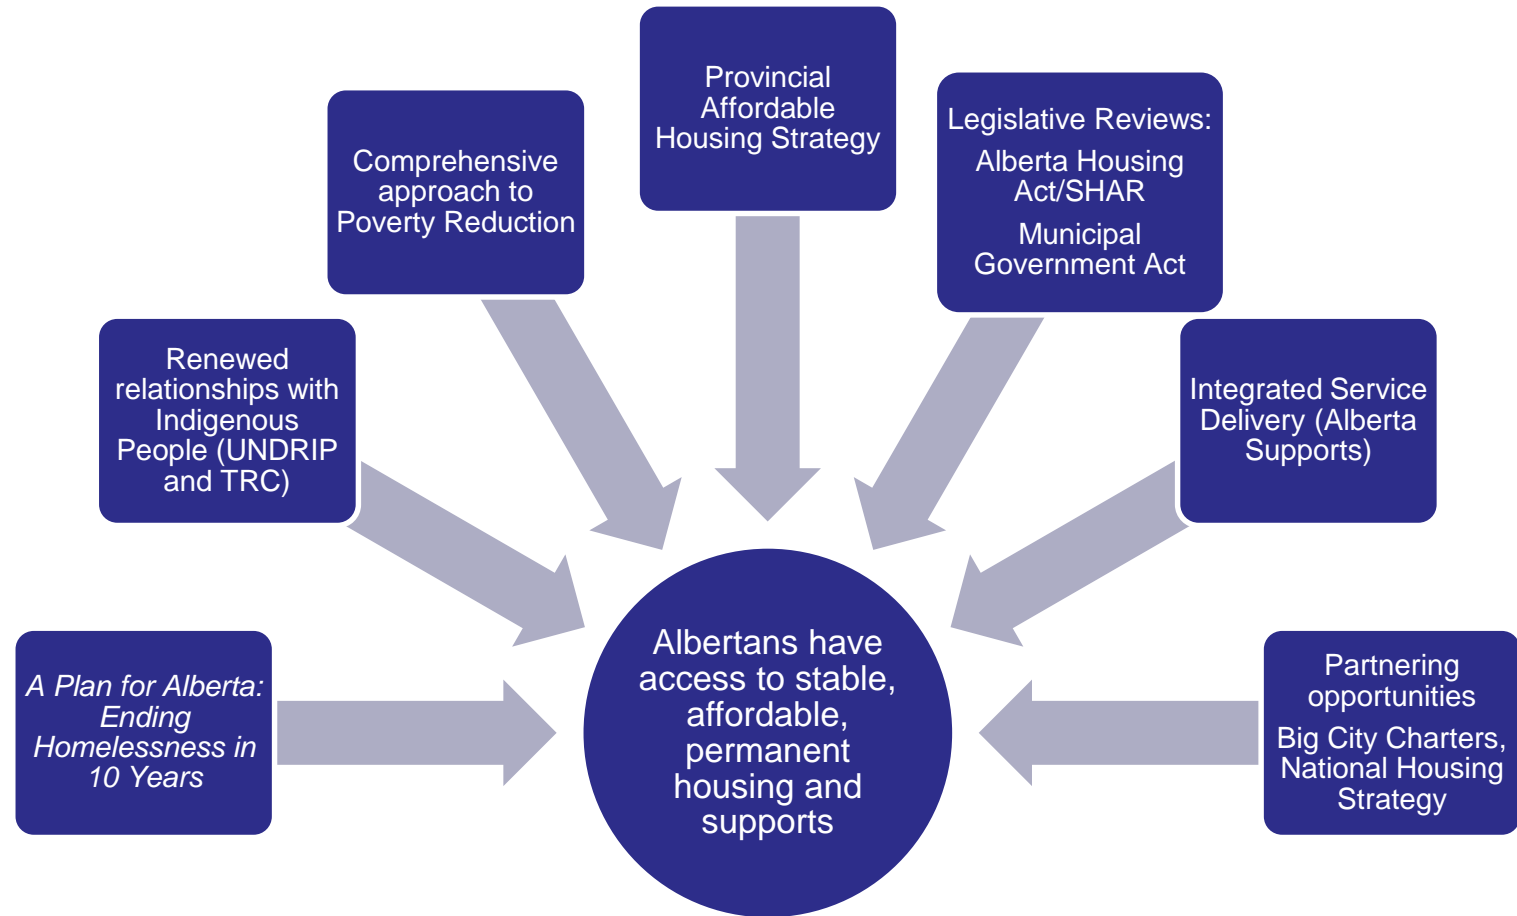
Provincial Affordable Housing Strategy

Comprehensive approach to Poverty Reduction

Legislative Reviews:

Alberta Housing Act/SHAR

Municipal Government Act

Renewed relationships with Indigenous People (UNDRIP and TRC)

Integrated Service Delivery (Alberta Supports)

A Plan for Alberta: Ending Homelessness in 10 Years

Albertans have access to stable, affordable, permanent housing and supports

Partnering opportunities

Big City Charters, National Housing Strategy